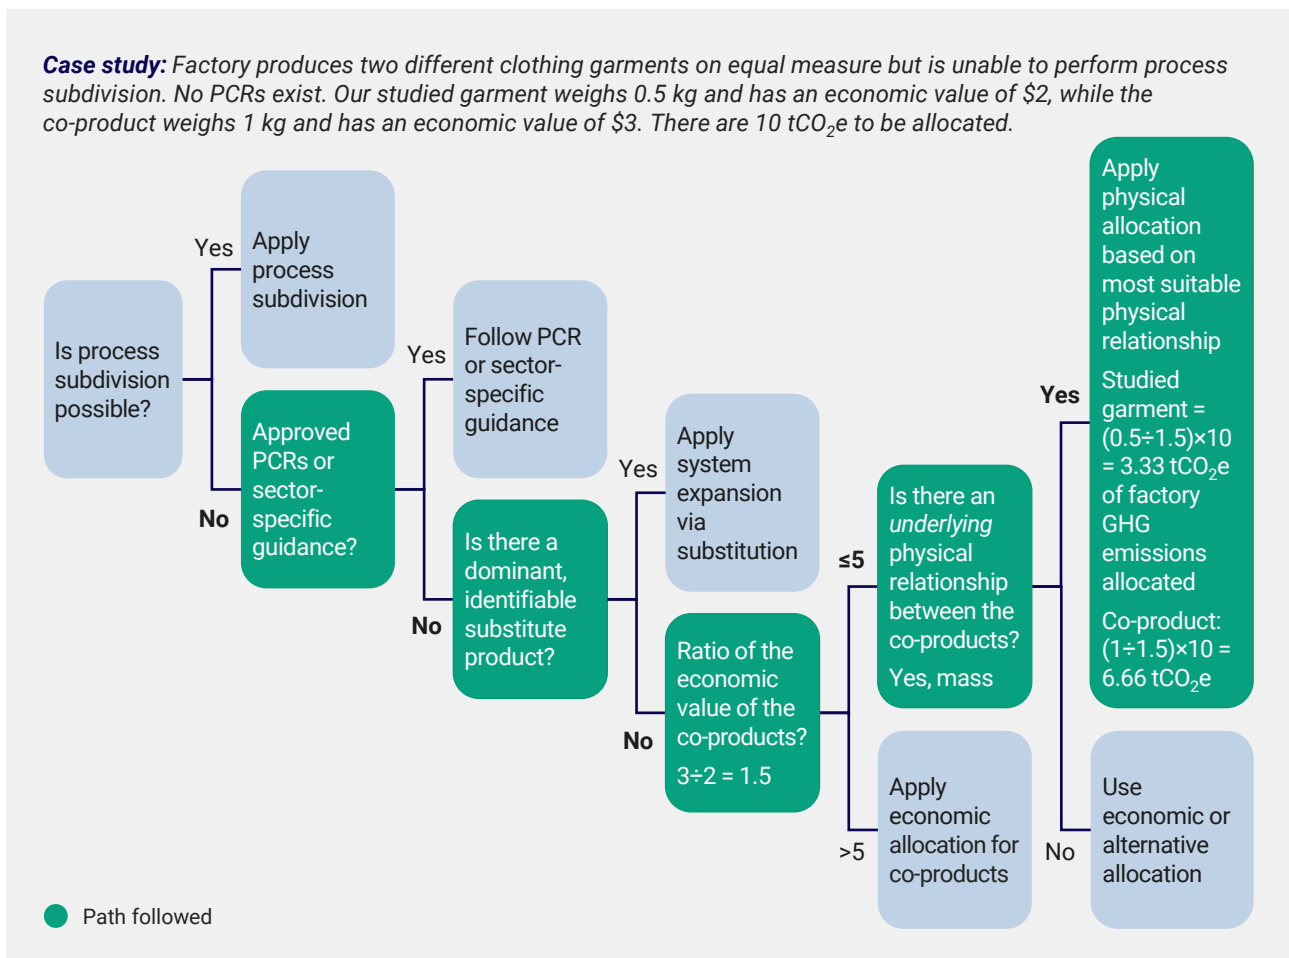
**Case study:** Factory produces two different clothing garments on equal measure but is unable to perform process subdivision. No PCRs exist. Our studied garment weighs 0.5 kg and has an economic value of $2, while the co-product weighs 1 kg and has an economic value of $3. There are 10 $tCO_2e$ to be allocated.

Is process subdivision possible?

Yes

Apply process subdivision

No

Approved PCRs or sector-specific guidance?

Yes

Follow PCR or sector-specific guidance

No

Is there a dominant, identifiable substitute product?

Yes

Apply system expansion via substitution

No

Ratio of the economic value of the co-products?

3÷2 = 1.5

≤5

Is there an *underlying* physical relationship between the co-products?

Yes, mass

>5

Apply economic allocation for co-products

Yes

Apply physical allocation based on most suitable physical relationship

Studied garment = (0.5÷1.5)×10 = 3.33 $tCO_2e$ of factory GHG emissions allocated

Co-product: (1÷1.5)×10 = 6.66 $tCO_2e$

No

Use economic or alternative allocation

Path followed